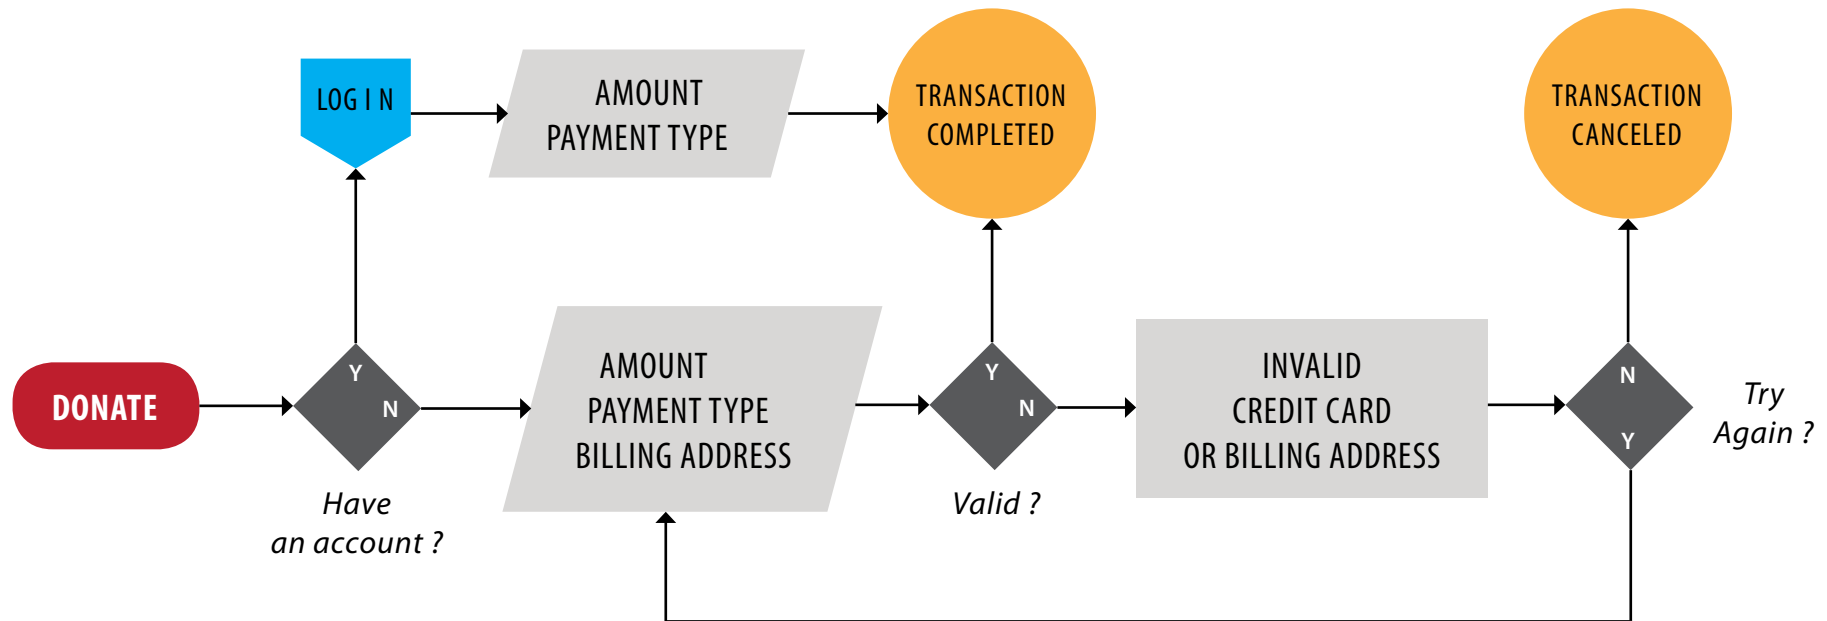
LOG I N

AMOUNT
PAYMENT TYPE

TRANSACTION
COMPLETED

TRANSACTION
CANCELED

DONATE

Y

N

Have
an account ?

AMOUNT
PAYMENT TYPE
BILLING ADDRESS

Y

N

Valid ?

INVALID
CREDIT CARD
OR BILLING ADDRESS

N

Y

Try
Again ?